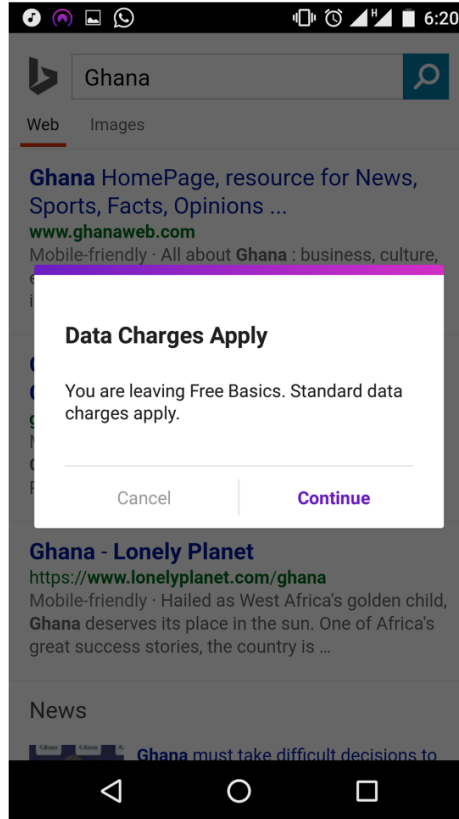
H 6:20

Ghana

Web Images

Ghana HomePage, resource for News, Sports, Facts, Opinions ...
www.ghanaweb.com
Mobile-friendly · All about Ghana : business, culture,
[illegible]

Data Charges Apply

You are leaving Free Basics. Standard data charges apply.

Cancel Continue

Ghana - Lonely Planet
https://www.lonelyplanet.com/ghana
Mobile-friendly · Hailed as West Africa's golden child, Ghana deserves its place in the sun. One of Africa's great success stories, the country is ...

News

Ghana must take difficult decisions to